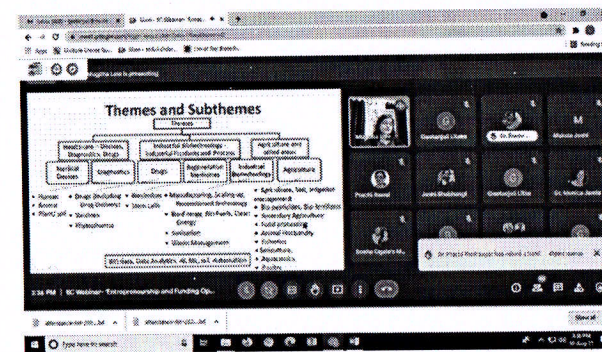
Themes and Subthemes

Themes

Healthcare - Devices, Diagnostics, Drugs

Industrial Biotechnology - Industrial Products and Process

Agriculture and allied areas

Medical Devices

Diagnostics

Drugs

Regenerative Medicines

Industrial Biotechnology

Agriculture

Stem cells

Sanitation

Waste Management

Fisheries

Aquaculture

BIG data, Data Analytics, AI, ML, IoT, Automation

Gnanaguru Ulloa

Dr. Monika Joshi

Preethi Anand

Jyoti Bhushan

Sneha Cigaliant M...

3:36 PM | BC Webinar - Entrepreneurship and Funding Op...

Type here to search

Show all